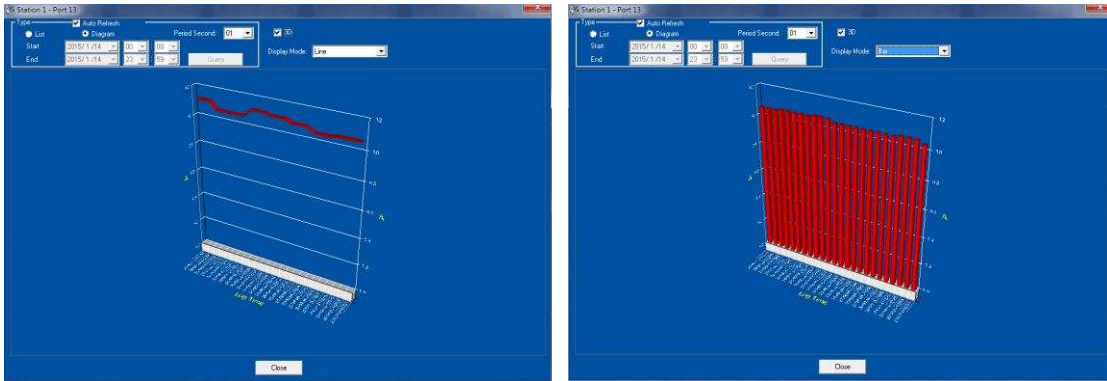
Station 1 - Port 13

Type
Auto Refresh
List
Diagram
Period Second: 01
3D
Start 2015/1/14 00 00
End 2015/1/14 23 59
Query
Display Mode: Line

12
10
A
A
Log Time

Close

Station 1 - Port 13

Type
Auto Refresh
List
Diagram
Period Second: 01
3D
Start 2015/1/14 00 00
End 2015/1/14 23 59
Query
Display Mode: Bar

12
10
A
A
Log Time

Close